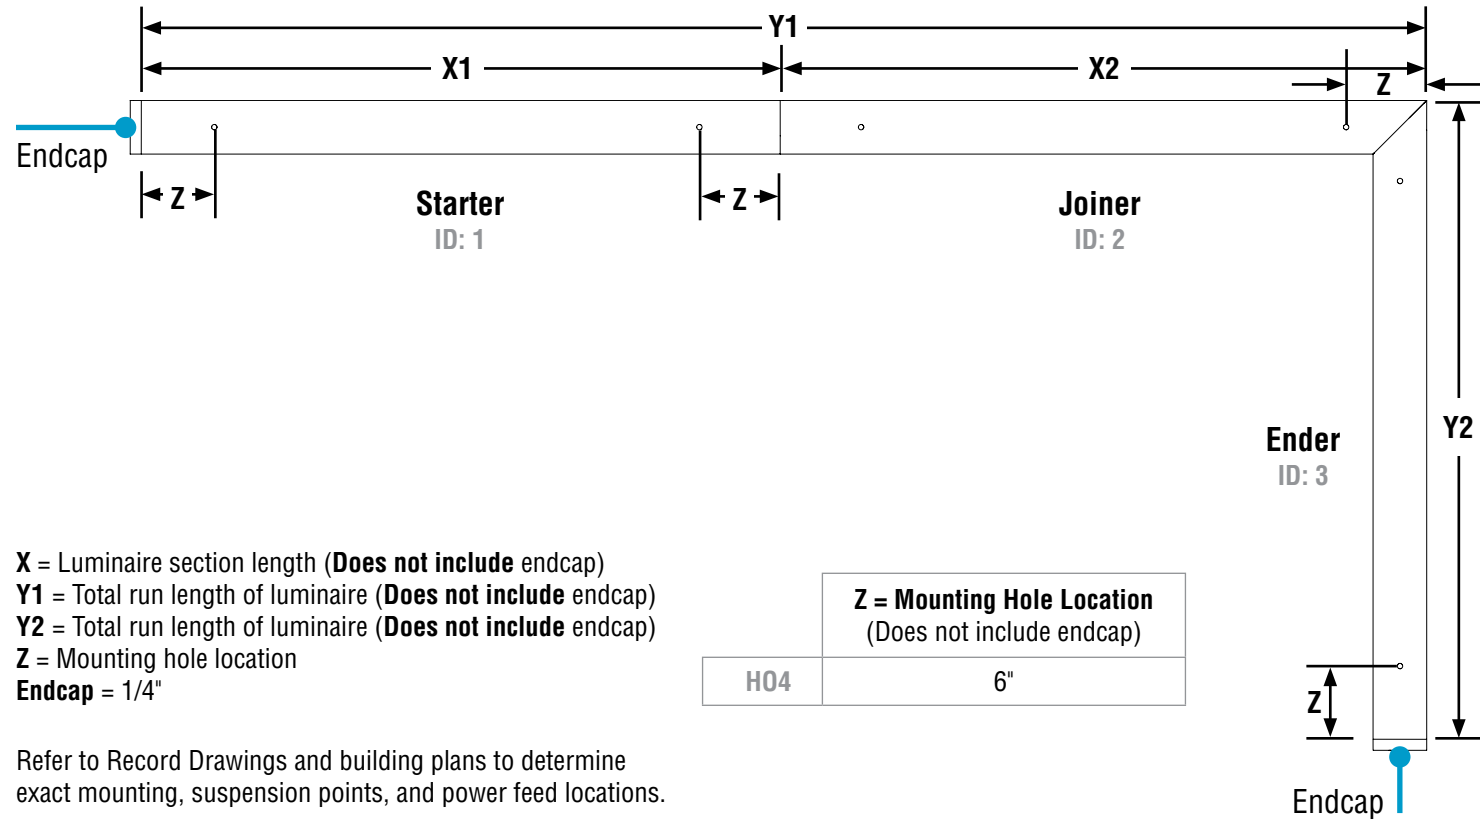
Y1

X1

X2

Z

Endcap

Z

Z

Starter
ID: 1

Joiner
ID: 2

Ender
ID: 3

Y2

**X** = Luminaire section length (**Does not include** endcap)
**Y1** = Total run length of luminaire (**Does not include** endcap)
**Y2** = Total run length of luminaire (**Does not include** endcap)
**Z** = Mounting hole location
**Endcap** = 1/4"

|  | **Z = Mounting Hole Location** (Does not include endcap) |
|---|---|
| H04 | 6" |

Z

Refer to Record Drawings and building plans to determine exact mounting, suspension points, and power feed locations.

Endcap